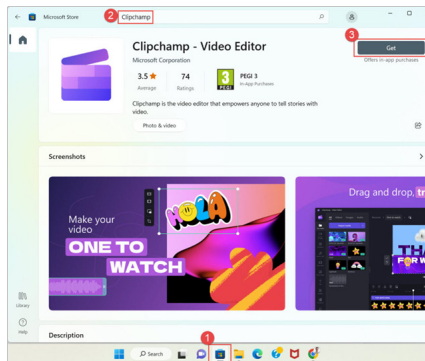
Microsoft Store

2 Clipchamp

3

Clipchamp - Video Editor

Microsoft Corporation

Get

Offers in-app purchases

3.5 ★ Average

74 Ratings

3 PEGI

PEGI 3

In-App Purchases

Clipchamp is the video editor that empowers anyone to tell stories with video.

Photo & video

Screenshots

Make your video

ONE TO WATCH

HOLA

Drag and drop, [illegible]

TH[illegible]

FOR W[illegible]

Library

Help

Description

1

Search